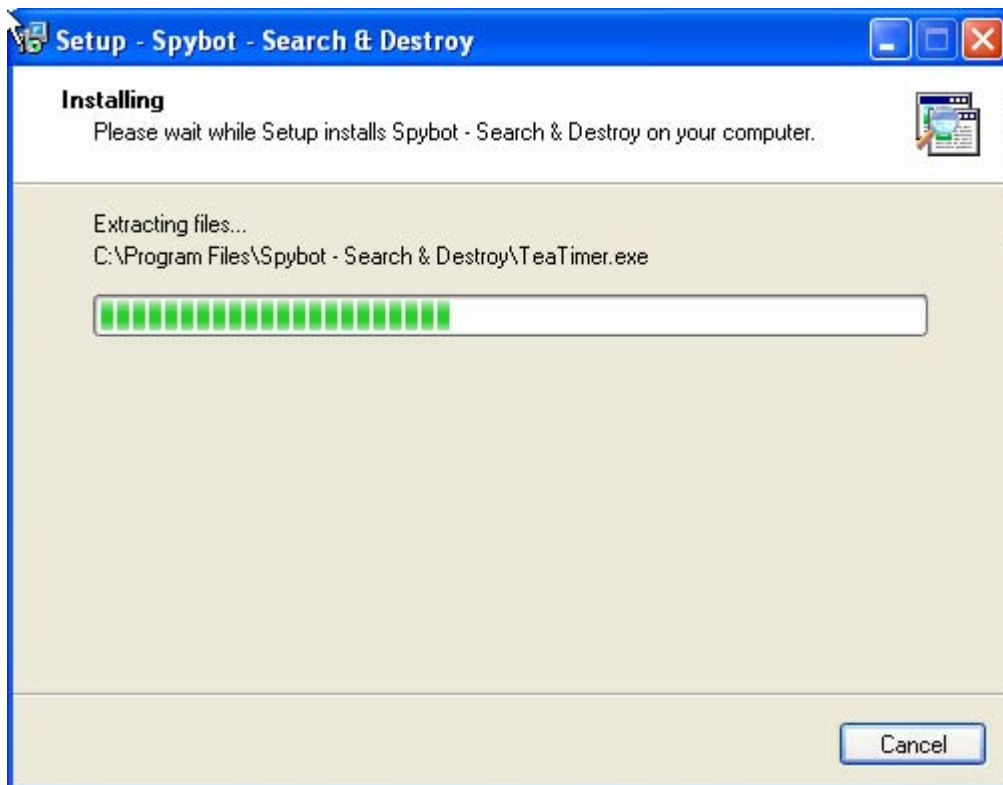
Setup - Spybot - Search & Destroy

Installing
Please wait while Setup installs Spybot - Search & Destroy on your computer.

Extracting files...
C:\Program Files\Spybot - Search & Destroy\TeaTimer.exe

Cancel